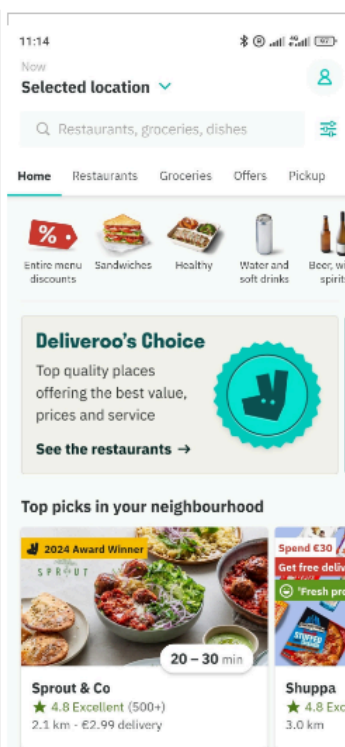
11:14

Now

Selected location

Restaurants, groceries, dishes

Home Restaurants Groceries Offers Pickup

Entire menu discounts

Sandwiches

Healthy

Water and soft drinks

Beer, wi spirit

Deliveroo's Choice

Top quality places offering the best value, prices and service

See the restaurants →

Top picks in your neighbourhood

2024 Award Winner

SPROUT

20 – 30 min

Sprout & Co

4.8 Excellent (500+)

2.1 km · €2.99 delivery

Spend €30

Get free deliv

'Fresh pro

Shuppa

4.8 Ex

3.0 km